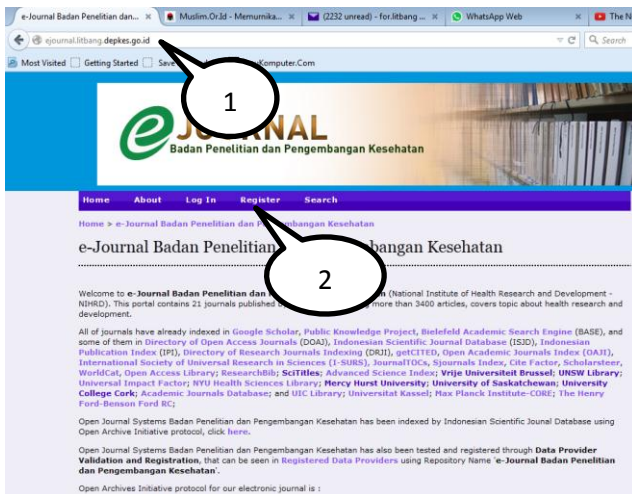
e-Journal Badan Penelitian dan... × Muslim.Or.Id - Memurnika... × (2232 unread) - for.litbang... × WhatsApp Web × The N

ejournal.litbang.depkes.go.id

Search

Most Visited Getting Started Sav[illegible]Komputer.Com

1

e-JOURNAL
Badan Penelitian dan Pengembangan Kesehatan

Home About Log In Register Search

Home > e-Journal Badan Penelitian dan Pe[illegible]bangan Kesehatan

e-Journal Badan Penelitian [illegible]bangan Kesehatan

2

Welcome to e-Journal Badan Penelitian dan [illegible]n (National Institute of Health Research and Development - NIHRD). This portal contains 21 journals published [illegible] more than 3400 articles, covers topic about health research and development.

All of journals have already indexed in Google Scholar, Public Knowledge Project, Bielefeld Academic Search Engine (BASE), and some of them in Directory of Open Access Journals (DOAJ), Indonesian Scientific Journal Database (ISJD), Indonesian Publication Index (IPI), Directory of Research Journals Indexing (DRJI), getCITED, Open Academic Journals Index (OAJI), International Society of Universal Research in Sciences (I-SURS), JournalTOCs, Sjournals Index, Cite Factor, Scholarsteer, WorldCat, Open Access Library; ResearchBib; SciTitles; Advanced Science Index; Vrije Universiteit Brussel; UNSW Library; Universal Impact Factor; NYU Health Sciences Library; Mercy Hurst University; University of Saskatchewan; University College Cork; Academic Journals Database; and UIC Library; Universitat Kassel; Max Planck Institute-CORE; The Henry Ford-Benson Ford RC;

Open Journal Systems Badan Penelitian dan Pengembangan Kesehatan has been indexed by Indonesian Scientific Journal Database using Open Archive Initiative protocol, click here.

Open Journal Systems Badan Penelitian dan Pengembangan Kesehatan has also been tested and registered through Data Provider Validation and Registration, that can be seen in Registered Data Providers using Repository Name 'e-Journal Badan Penelitian dan Pengembangan Kesehatan'.

Open Archives Initiative protocol for our electronic journal is :